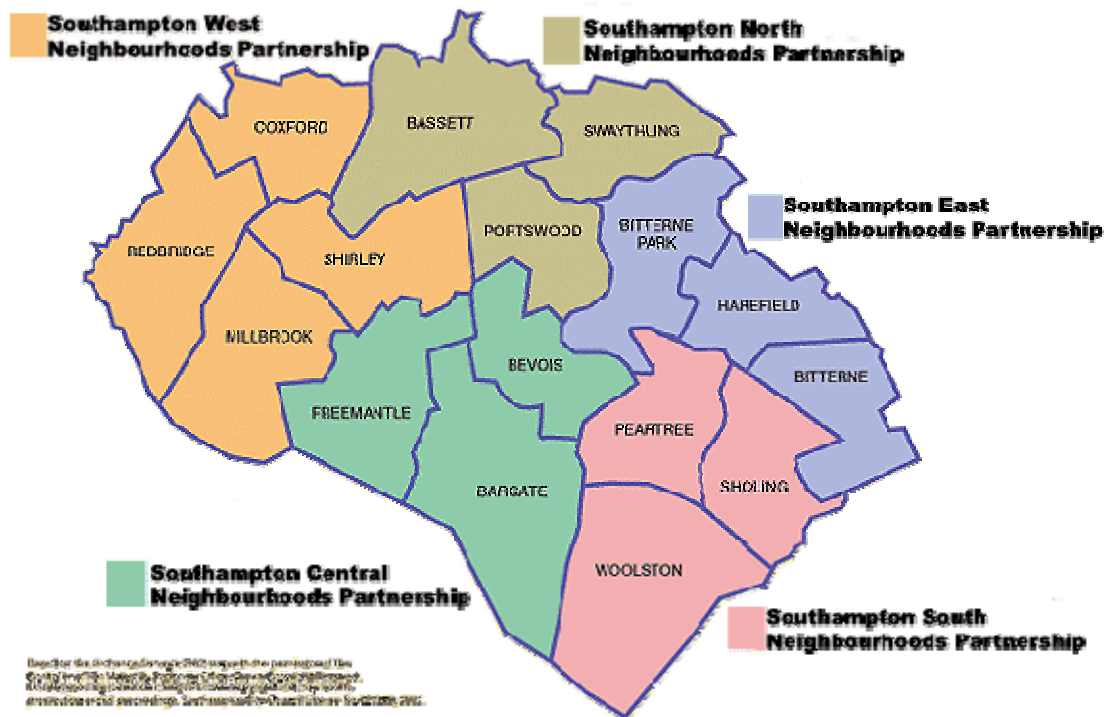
Southampton West Neighbourhoods Partnership

Southampton North Neighbourhoods Partnership

COXFORD

BASSETT

SWAYTHLING

Southampton East Neighbourhoods Partnership

REDBRIDGE

SHIRLEY

PORTSWOOD

BITTERNE PARK

HAREFIELD

MILLBROOK

BEVOIS

BITTERNE

FREEMANTLE

PEARTREE

SHOLING

BARGATE

WOOLSTON

Southampton Central Neighbourhoods Partnership

Southampton South Neighbourhoods Partnership

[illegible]